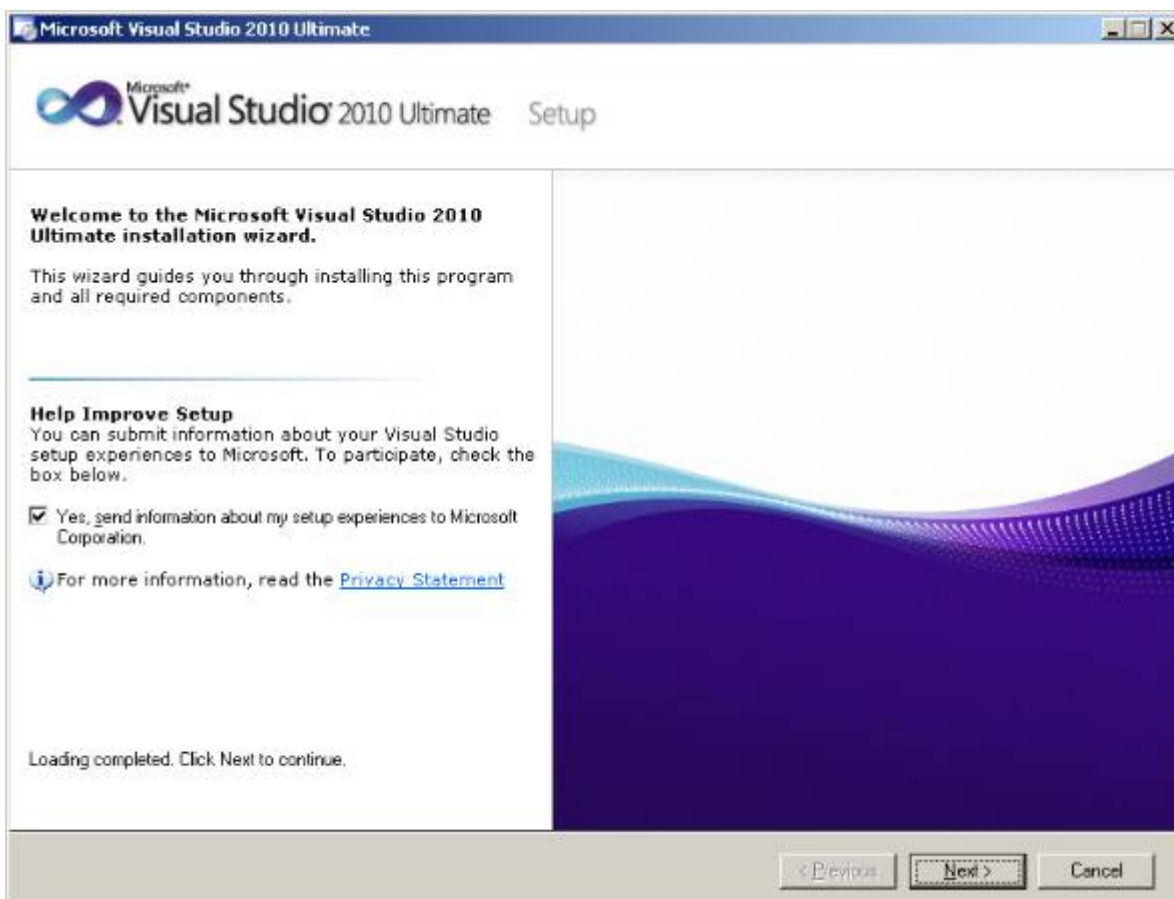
Microsoft Visual Studio 2010 Ultimate

Microsoft® Visual Studio® 2010 Ultimate Setup

Welcome to the Microsoft Visual Studio 2010 Ultimate installation wizard.

This wizard guides you through installing this program and all required components.

Help Improve Setup
You can submit information about your Visual Studio setup experiences to Microsoft. To participate, check the box below.

☑ Yes, send information about my setup experiences to Microsoft Corporation.

For more information, read the Privacy Statement

Loading completed. Click Next to continue.

< Previous Next > Cancel